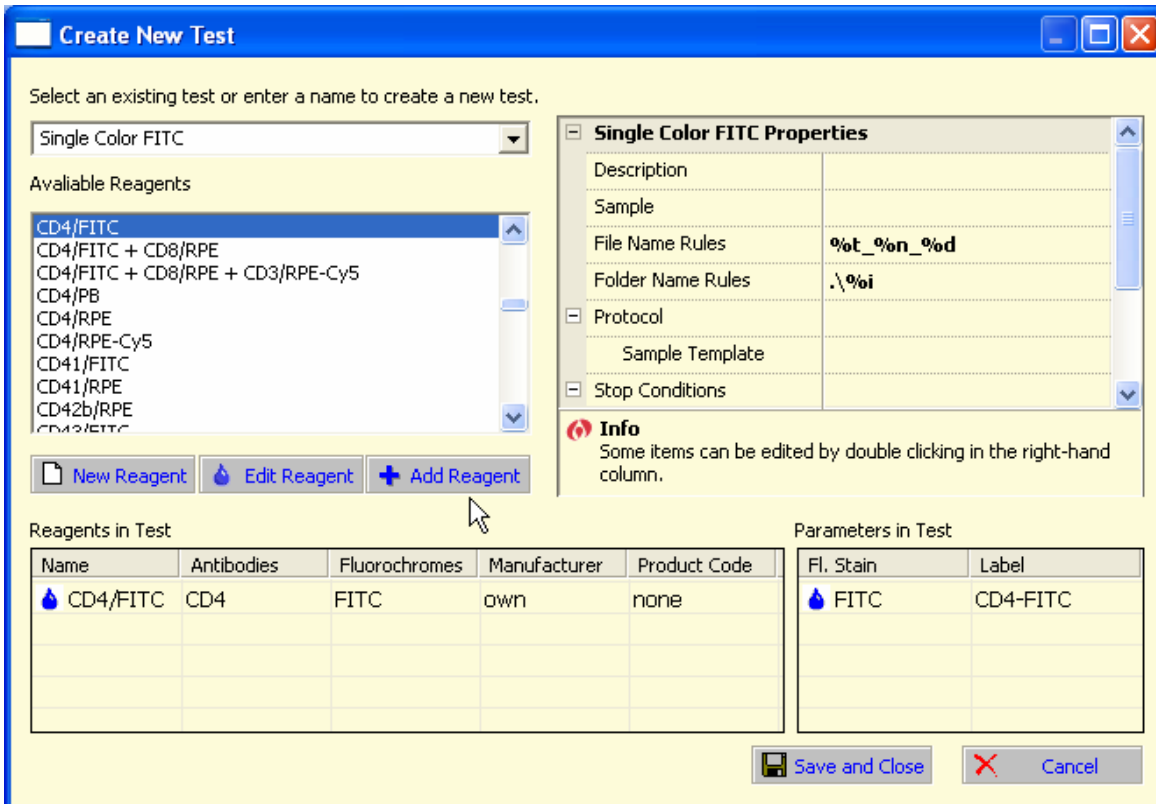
Create New Test

Select an existing test or enter a name to create a new test.

Single Color FITC

Avaliable Reagents

CD4/FITC
CD4/FITC + CD8/RPE
CD4/FITC + CD8/RPE + CD3/RPE-Cy5
CD4/PB
CD4/RPE
CD4/RPE-Cy5
CD41/FITC
CD41/RPE
CD42b/RPE
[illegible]

New Reagent | Edit Reagent | Add Reagent

| Single Color FITC Properties | |
|---|---|
| Description | |
| Sample | |
| File Name Rules | %t_%n_%d |
| Folder Name Rules | .\%i |
| Protocol | |
| Sample Template | |
| Stop Conditions | |

Info
Some items can be edited by double clicking in the right-hand column.

Reagents in Test

| Name | Antibodies | Fluorochromes | Manufacturer | Product Code |
|---|---|---|---|---|
| CD4/FITC | CD4 | FITC | own | none |

Parameters in Test

| Fl. Stain | Label |
|---|---|
| FITC | CD4-FITC |

Save and Close
Cancel